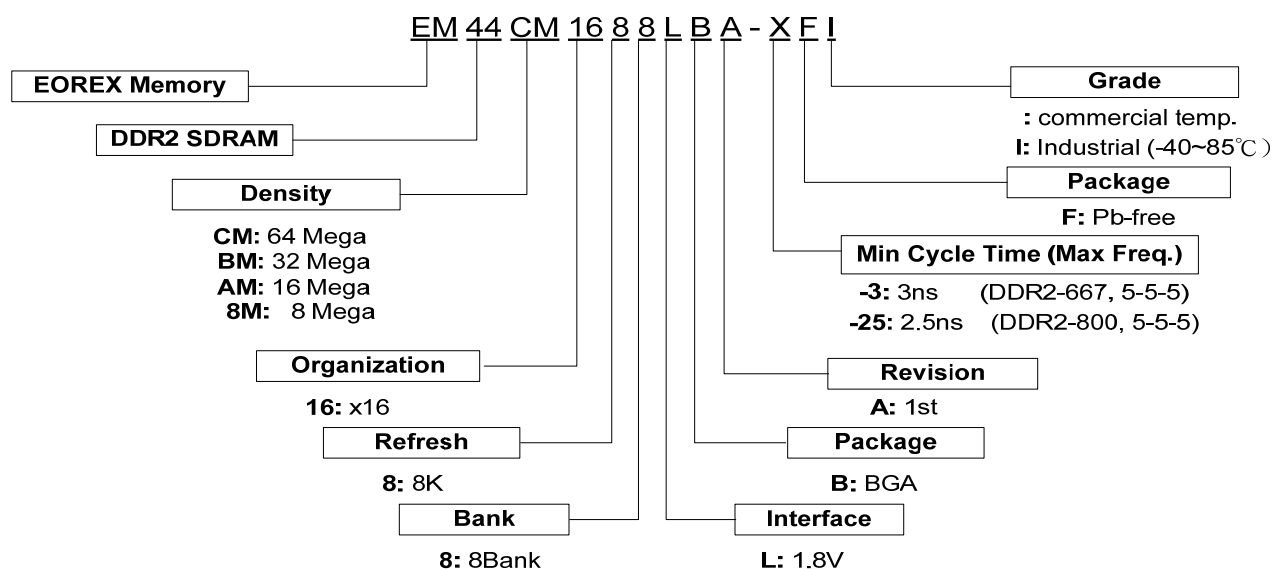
EM 44 CM 16 8 8 L B A - X F I

EOREX Memory

DDR2 SDRAM

Density

CM: 64 Mega
BM: 32 Mega
AM: 16 Mega
8M: 8 Mega

Organization

16: x16

Refresh

8: 8K

Bank

8: 8Bank

Grade

: commercial temp.
I: Industrial (-40~85℃)

Package

F: Pb-free

Min Cycle Time (Max Freq.)

-3: 3ns (DDR2-667, 5-5-5)
-25: 2.5ns (DDR2-800, 5-5-5)

Revision

A: 1st

Package

B: BGA

Interface

L: 1.8V